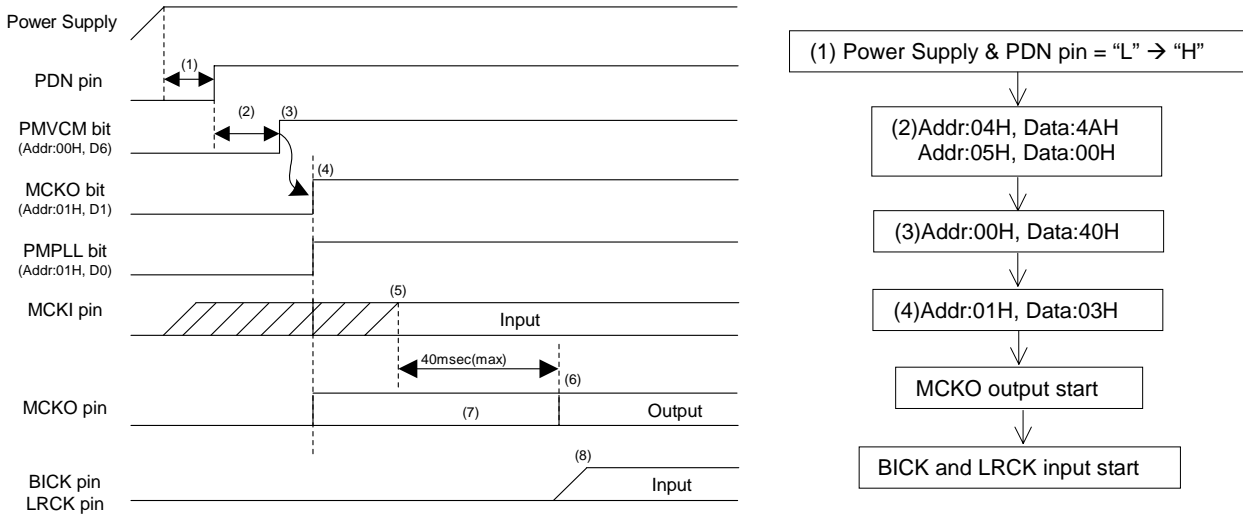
Power Supply

PDN pin

(1)

PMVCM bit
(Addr:00H, D6)

(2)

(3)

MCKO bit
(Addr:01H, D1)

(4)

PMPLL bit
(Addr:01H, D0)

MCKI pin

(5)

Input

40msec(max)

(6)

MCKO pin

(7)

Output

BICK pin
LRCK pin

(8)

Input

(1) Power Supply & PDN pin = “L” → “H”

(2)Addr:04H, Data:4AH
Addr:05H, Data:00H

(3)Addr:00H, Data:40H

(4)Addr:01H, Data:03H

MCKO output start

BICK and LRCK input start